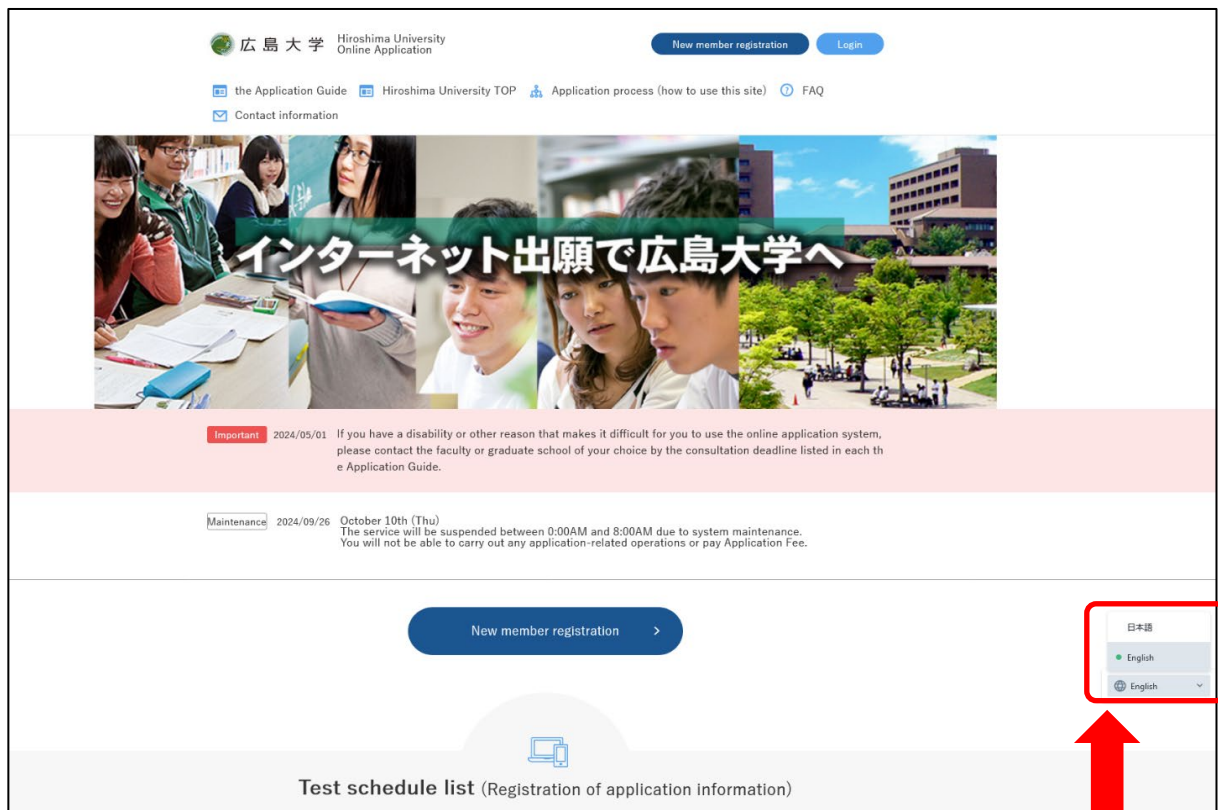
広島大学 Hiroshima University Online Application

New member registration Login

the Application Guide Hiroshima University TOP Application process (how to use this site) FAQ

Contact information

インターネット出願で広島大学へ

Important 2024/05/01 If you have a disability or other reason that makes it difficult for you to use the online application system, please contact the faculty or graduate school of your choice by the consultation deadline listed in each the Application Guide.

Maintenance 2024/09/26 October 10th (Thu)
The service will be suspended between 0:00AM and 8:00AM due to system maintenance.
You will not be able to carry out any application-related operations or pay Application Fee.

New member registration >

日本語
English
English

Test schedule list (Registration of application information)